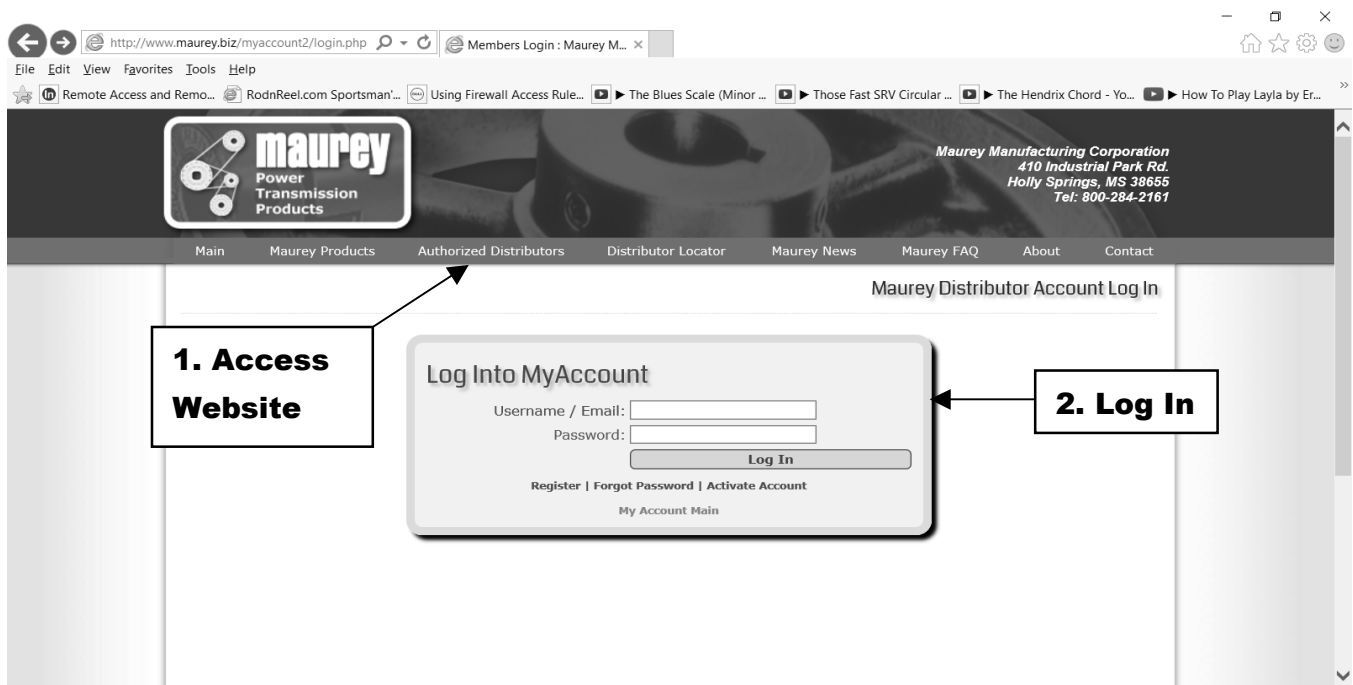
http://www.maurey.biz/myaccount2/login.php

Members Login : Maurey M...

File Edit View Favorites Tools Help

Remote Access and Remo... RodnReel.com Sportsman'... Using Firewall Access Rule... ► The Blues Scale (Minor ... ► Those Fast SRV Circular ... ► The Hendrix Chord - Yo... ► How To Play Layla by Er...

maurey Power Transmission Products

Maurey Manufacturing Corporation
410 Industrial Park Rd.
Holly Springs, MS 38655
Tel: 800-284-2161

Main Maurey Products Authorized Distributors Distributor Locator Maurey News Maurey FAQ About Contact

Maurey Distributor Account Log In

1. Access Website

Log Into MyAccount

Username / Email:

Password:

Log In

Register | Forgot Password | Activate Account

My Account Main

2. Log In